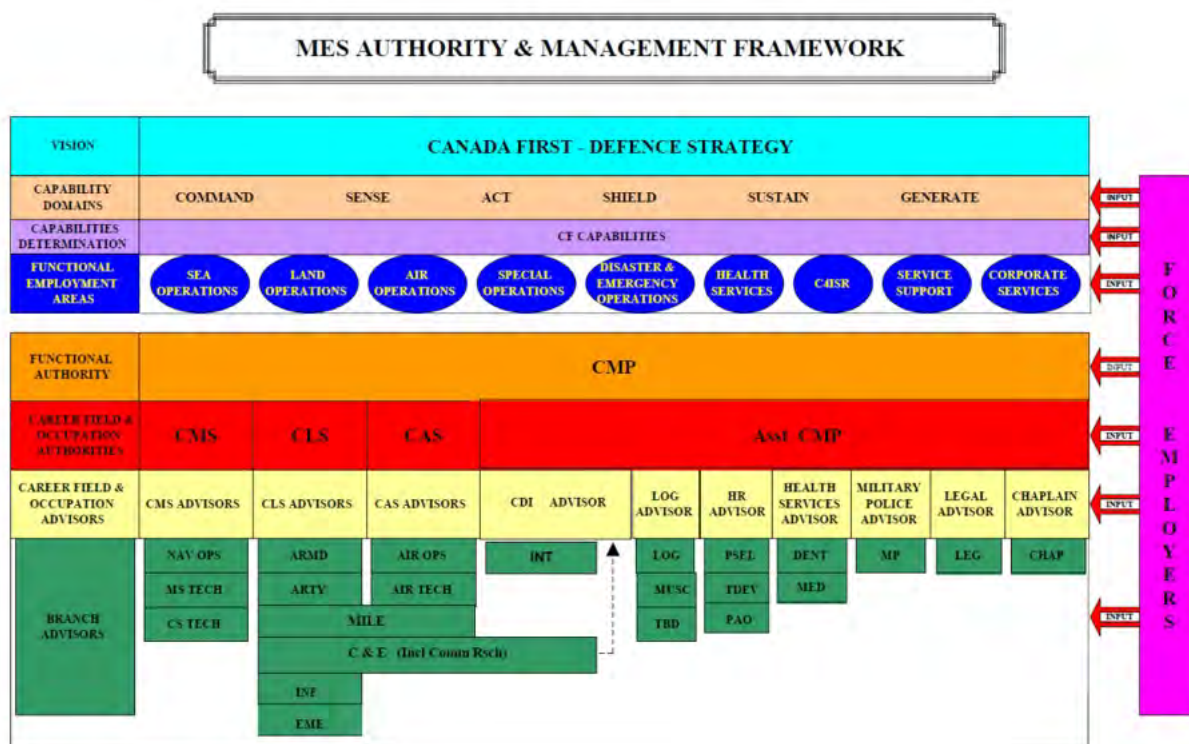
MES AUTHORITY & MANAGEMENT FRAMEWORK

VISION

CANADA FIRST - DEFENCE STRATEGY

CAPABILITY DOMAINS

COMMAND SENSE ACT SHIELD SUSTAIN GENERATE

CAPABILITIES DETERMINATION

CF CAPABILITIES

FUNCTIONAL EMPLOYMENT AREAS

SEA OPERATIONS
LAND OPERATIONS
AIR OPERATIONS
SPECIAL OPERATIONS
DISASTER & EMERGENCY OPERATIONS
HEALTH SERVICES
C4ISR
SERVICE SUPPORT
CORPORATE SERVICES

FUNCTIONAL AUTHORITY

CMP

CAREER FIELD & OCCUPATION AUTHORITIES

CMS
CLS
CAS
Asst CMP

CAREER FIELD & OCCUPATION ADVISORS

CMS ADVISORS
CLS ADVISORS
CAS ADVISORS
CDI ADVISOR
LOG ADVISOR
HR ADVISOR
HEALTH SERVICES ADVISOR
MILITARY POLICE ADVISOR
LEGAL ADVISOR
CHAPLAIN ADVISOR

BRANCH ADVISORS

NAV OPS
MS TECH
CS TECH
ARMD
ARTY
AIR OPS
AIR TECH
MILE
C & E (Incl Comm Rsch)
INF
EME
INT
LOG
MUSC
TBD
PSEL
TDEV
PAO
DENT
MED
MP
LEG
CHAP

INPUT
INPUT
INPUT
INPUT
INPUT
INPUT
INPUT

FORCE EMPLOYERS